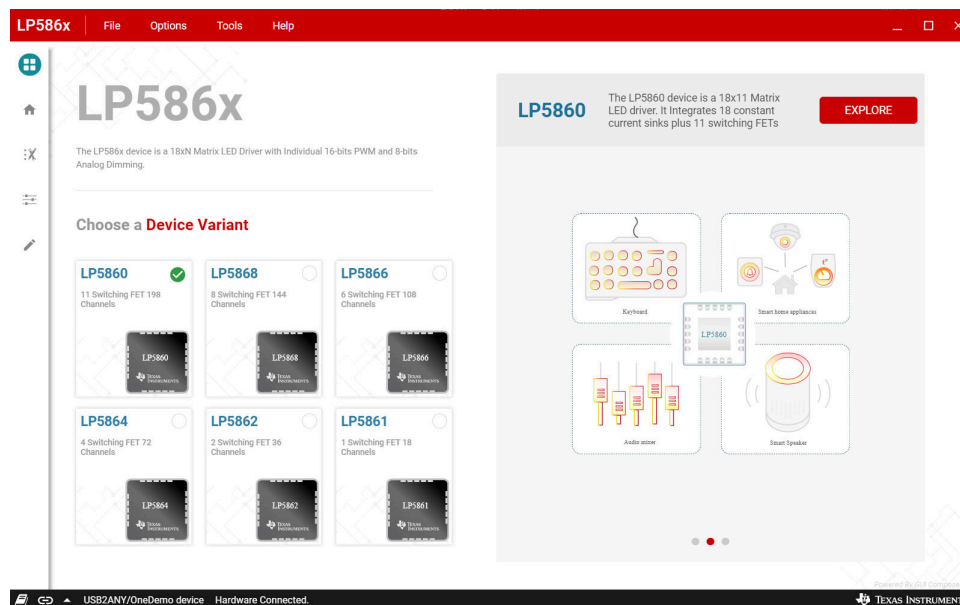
LP586x File Options Tools Help

LP586x

The LP586x device is a 18xN Matrix LED Driver with Individual 16-bits PWM and 8-bits Analog Dimming.

Choose a Device Variant

LP5860
11 Switching FET 198 Channels
LP5860
TEXAS INSTRUMENTS

LP5868
8 Switching FET 144 Channels
LP5868
TEXAS INSTRUMENTS

LP5866
6 Switching FET 108 Channels
LP5866
TEXAS INSTRUMENTS

LP5864
4 Switching FET 72 Channels
LP5864
TEXAS INSTRUMENTS

LP5862
2 Switching FET 36 Channels
LP5862
TEXAS INSTRUMENTS

LP5861
1 Switching FET 18 Channels
LP5861
TEXAS INSTRUMENTS

LP5860
The LP5860 device is a 18x11 Matrix LED driver. It Integrates 18 constant current sinks plus 11 switching FETs
EXPLORE

Keyboard
Smart home appliances
LP5860
Audio mixer
Smart Speaker

Powered By GUI Composer

USB2ANY/OneDemo device Hardware Connected.
TEXAS INSTRUMENTS